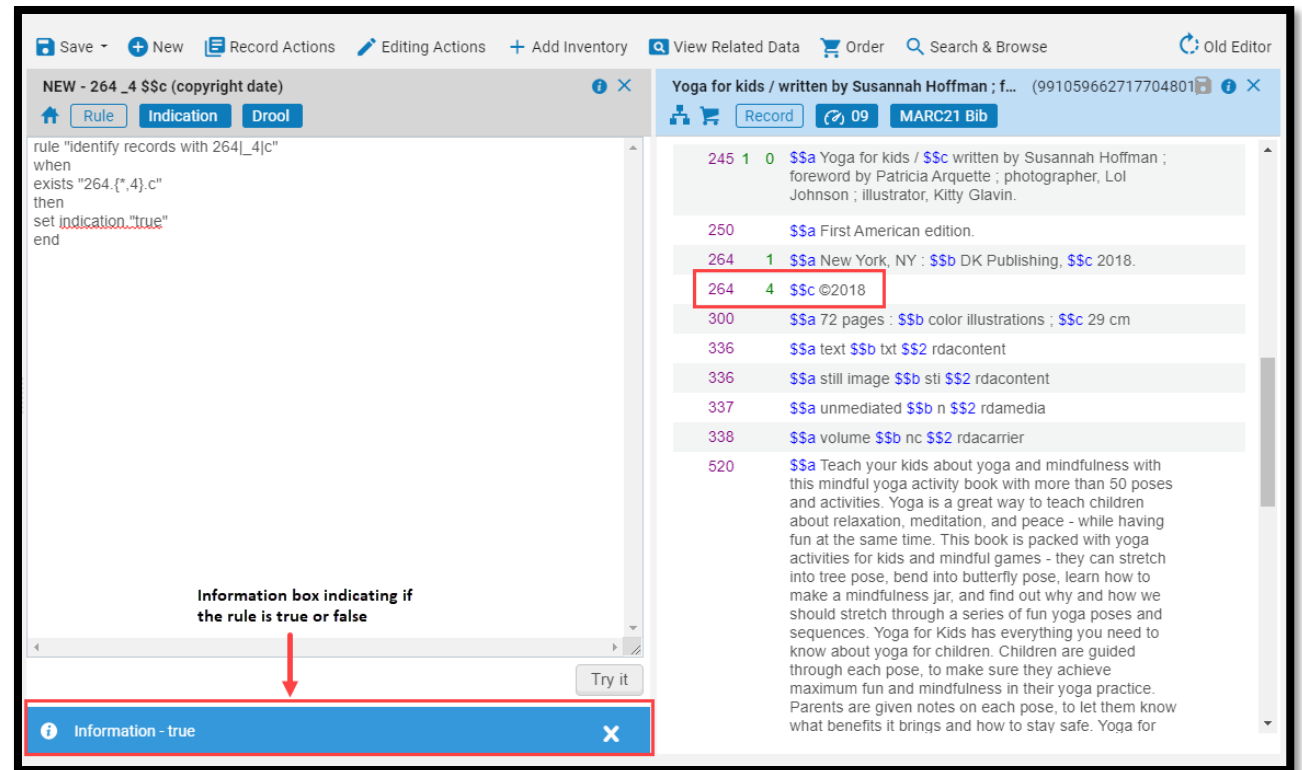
Save New Record Actions Editing Actions Add Inventory View Related Data Order Search & Browse Old Editor

NEW - 264 _4 $$c (copyright date)

Rule Indication Drool

rule "identify records with 264|_4|c"
when
exists "264.{*,4}.c"
then
set indication."true"
end

Information box indicating if the rule is true or false

Try it

Information - true

Yoga for kids / written by Susannah Hoffman ; f... (991059662717704801

Record 09 MARC21 Bib

| | | | |
|---|---|---|---|
| 245 | 1 | 0 | $$a Yoga for kids / $$c written by Susannah Hoffman ; foreword by Patricia Arquette ; photographer, Lol Johnson ; illustrator, Kitty Glavin. |
| 250 | | | $$a First American edition. |
| 264 | | 1 | $$a New York, NY : $$b DK Publishing, $$c 2018. |
| 264 | | 4 | $$c ©2018 |
| 300 | | | $$a 72 pages : $$b color illustrations ; $$c 29 cm |
| 336 | | | $$a text $$b txt $$2 rdacontent |
| 336 | | | $$a still image $$b sti $$2 rdacontent |
| 337 | | | $$a unmediated $$b n $$2 rdamedia |
| 338 | | | $$a volume $$b nc $$2 rdacarrier |
| 520 | | | $$a Teach your kids about yoga and mindfulness with this mindful yoga activity book with more than 50 poses and activities. Yoga is a great way to teach children about relaxation, meditation, and peace - while having fun at the same time. This book is packed with yoga activities for kids and mindful games - they can stretch into tree pose, bend into butterfly pose, learn how to make a mindfulness jar, and find out why and how we should stretch through a series of fun yoga poses and sequences. Yoga for Kids has everything you need to know about yoga for children. Children are guided through each pose, to make sure they achieve maximum fun and mindfulness in their yoga practice. Parents are given notes on each pose, to let them know what benefits it brings and how to stay safe. Yoga for |